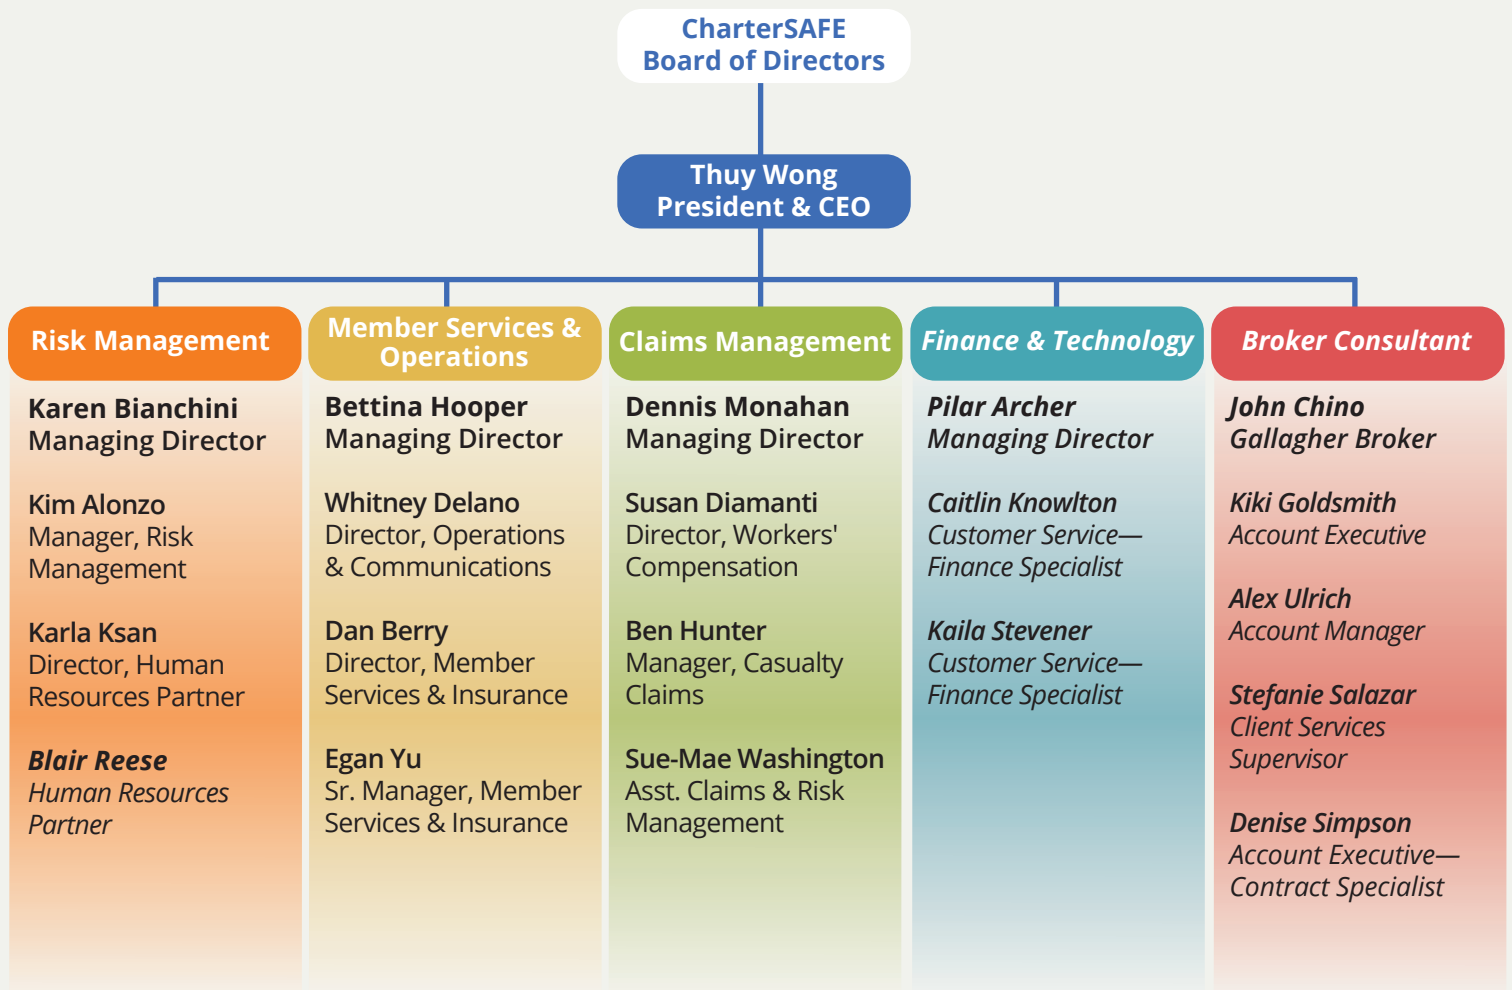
CharterSAFE
Board of Directors

Thuy Wong
President & CEO

Risk Management

Karen Bianchini
Managing Director

Kim Alonzo
Manager, Risk Management

Karla Ksan
Director, Human Resources Partner

Blair Reese
Human Resources Partner

Member Services & Operations

Bettina Hooper
Managing Director

Whitney Delano
Director, Operations & Communications

Dan Berry
Director, Member Services & Insurance

Egan Yu
Sr. Manager, Member Services & Insurance

Claims Management

Dennis Monahan
Managing Director

Susan Diamanti
Director, Workers' Compensation

Ben Hunter
Manager, Casualty Claims

Sue-Mae Washington
Asst. Claims & Risk Management

Finance & Technology

Pilar Archer
Managing Director

Caitlin Knowlton
Customer Service—Finance Specialist

Kaila Stevener
Customer Service—Finance Specialist

Broker Consultant

John Chino
Gallagher Broker

Kiki Goldsmith
Account Executive

Alex Ulrich
Account Manager

Stefanie Salazar
Client Services Supervisor

Denise Simpson
Account Executive—Contract Specialist